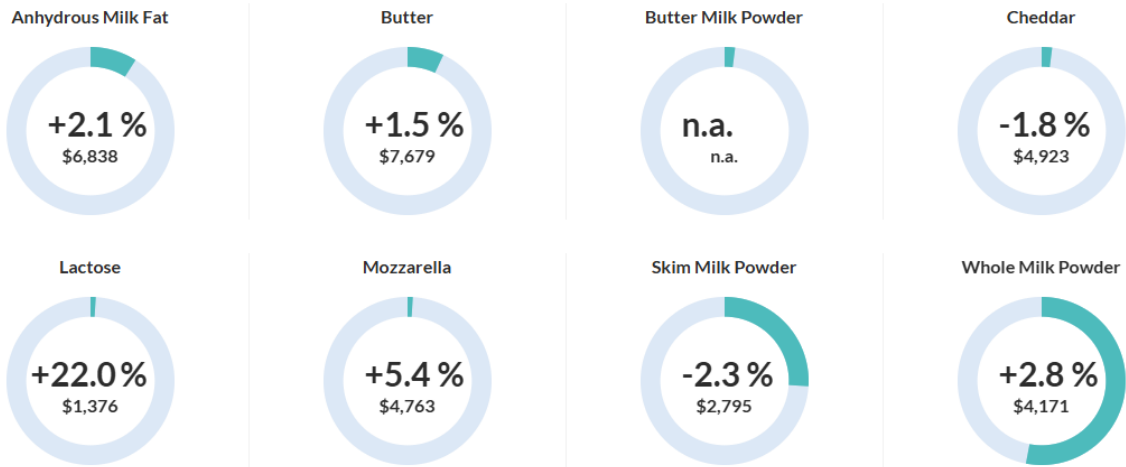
Anhydrous Milk Fat
+2.1 %
$6,838

Butter
+1.5 %
$7,679

Butter Milk Powder
n.a.
n.a.

Cheddar
-1.8 %
$4,923

Lactose
+22.0 %
$1,376

Mozzarella
+5.4 %
$4,763

Skim Milk Powder
-2.3 %
$2,795

Whole Milk Powder
+2.8 %
$4,171